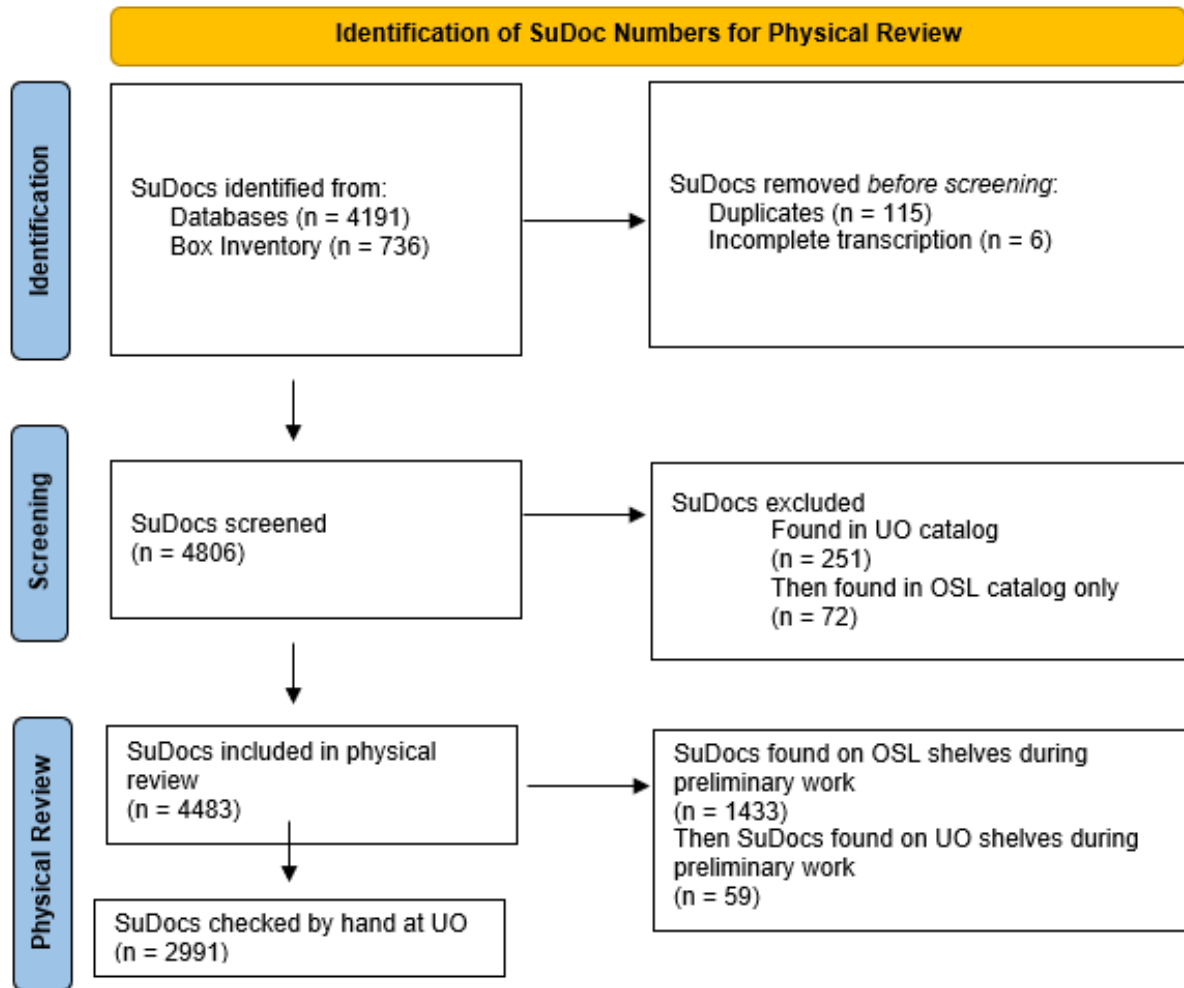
Identification of SuDoc Numbers for Physical Review

Identification

SuDocs identified from:
Databases (n = 4191)
Box Inventory (n = 736)

SuDocs removed *before screening*:
Duplicates (n = 115)
Incomplete transcription (n = 6)

Screening

SuDocs screened
(n = 4806)

SuDocs excluded
Found in UO catalog
(n = 251)
Then found in OSL catalog only
(n = 72)

Physical Review

SuDocs included in physical review
(n = 4483)

SuDocs found on OSL shelves during preliminary work
(n = 1433)
Then SuDocs found on UO shelves during preliminary work
(n = 59)

SuDocs checked by hand at UO
(n = 2991)